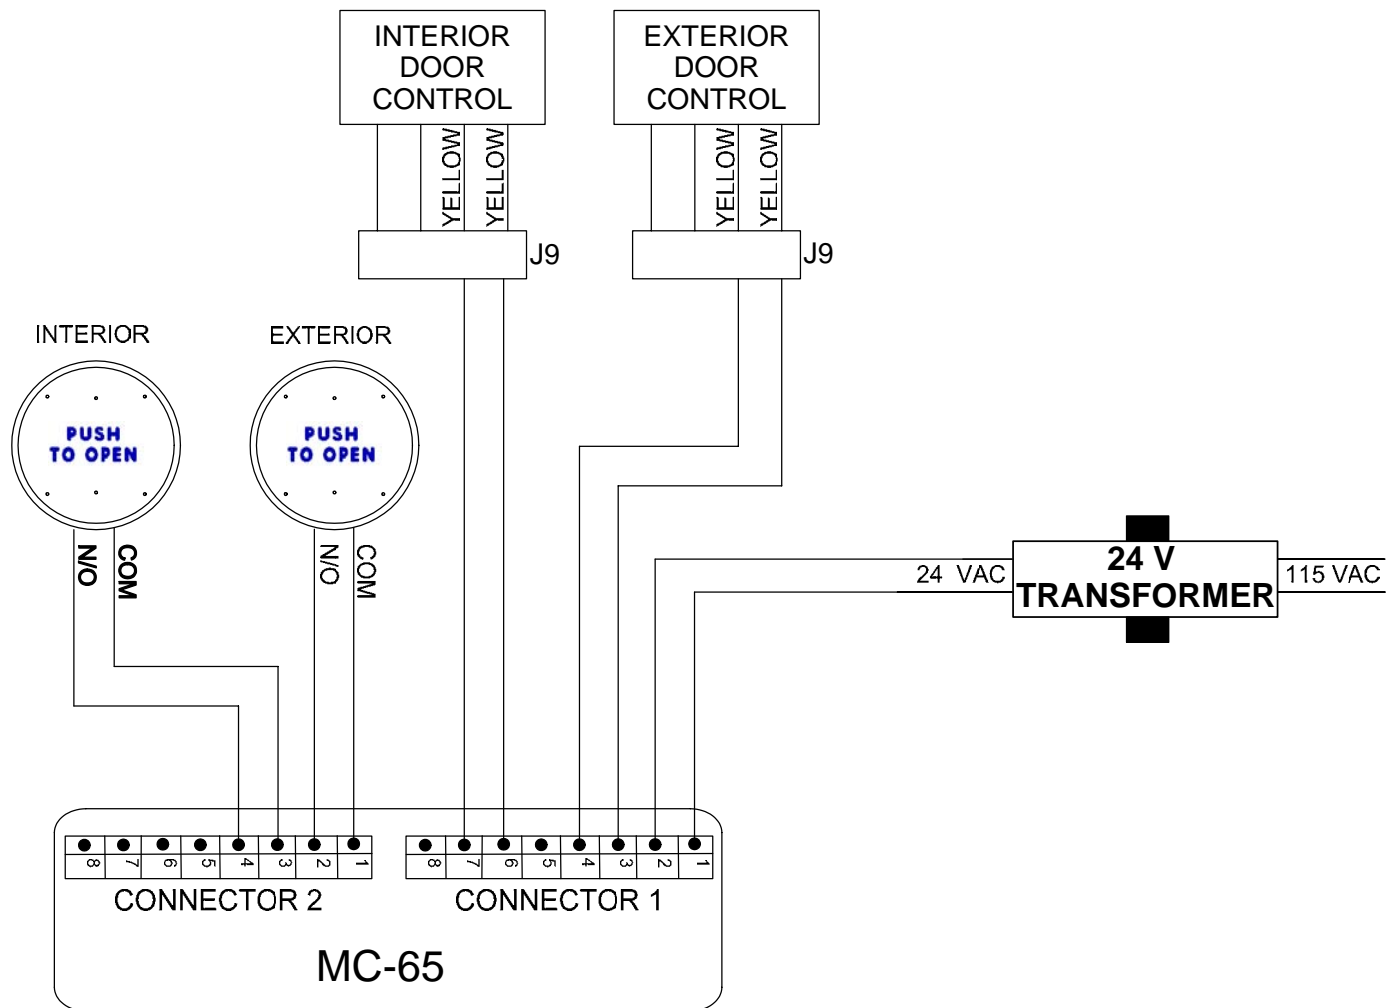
INTERIOR DOOR CONTROL

EXTERIOR DOOR CONTROL

YELLOW YELLOW

YELLOW YELLOW

J9

J9

INTERIOR

EXTERIOR

PUSH TO OPEN

PUSH TO OPEN

N/O COM

N/O COM

24 VAC

24 V TRANSFORMER

115 VAC

8 7 6 5 4 3 2 1

8 7 6 5 4 3 2 1

CONNECTOR 2

CONNECTOR 1

MC-65